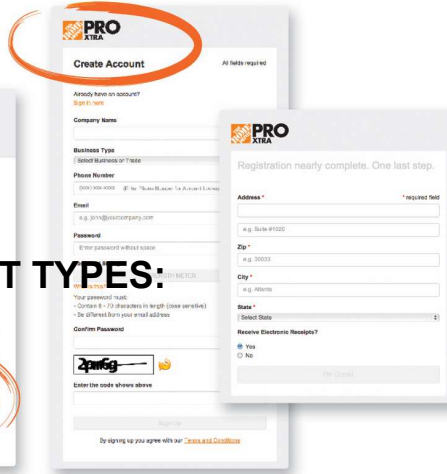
PRO XTRA

Create Account

All fields required

Already have an account?
Sign in here

Company Name

Business Type
Select Business or Trade

Phone Number
(xxx) xxx-xxxx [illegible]

Email
e.g. john@yourcompany.com

Password
Enter password without space

T TYPES:

Your password must:
- Contain 8 - 20 characters in length (case sensitive)
- Be different from your email address

Confirm Password

2pmfg

Enter the code shown above

Sign up

By signing up you agree with our Terms and Conditions

PRO XTRA

Registration nearly complete. One last step.

Address *
* required field

e.g. Suite #1020

Zip *
e.g. 30033

City *
e.g. Atlanta

State *
Select State

Receive Electronic Receipts?
Yes
No

I'm Done!